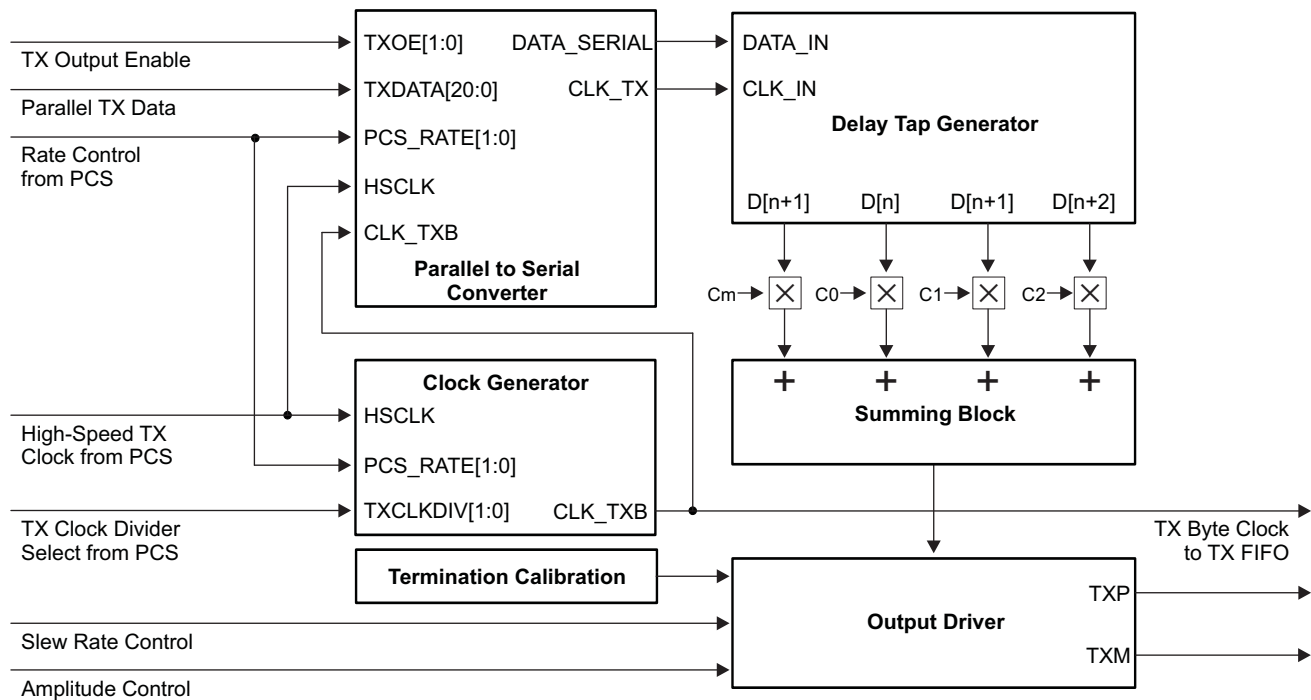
TX Output Enable

Parallel TX Data

Rate Control from PCS

TXOE[1:0]

TXDATA[20:0]

PCS_RATE[1:0]

HSCLK

CLK_TXB

DATA_SERIAL

CLK_TX

Parallel to Serial Converter

DATA_IN

CLK_IN

Delay Tap Generator

D[n+1]

D[n]

D[n+1]

D[n+2]

Cm

C0

C1

C2

+

+

+

+

Summing Block

Clock Generator

HSCLK

PCS_RATE[1:0]

TXCLKDIV[1:0]

CLK_TXB

High-Speed TX Clock from PCS

TX Clock Divider Select from PCS

TX Byte Clock to TX FIFO

Termination Calibration

Output Driver

TXP

TXM

Slew Rate Control

Amplitude Control